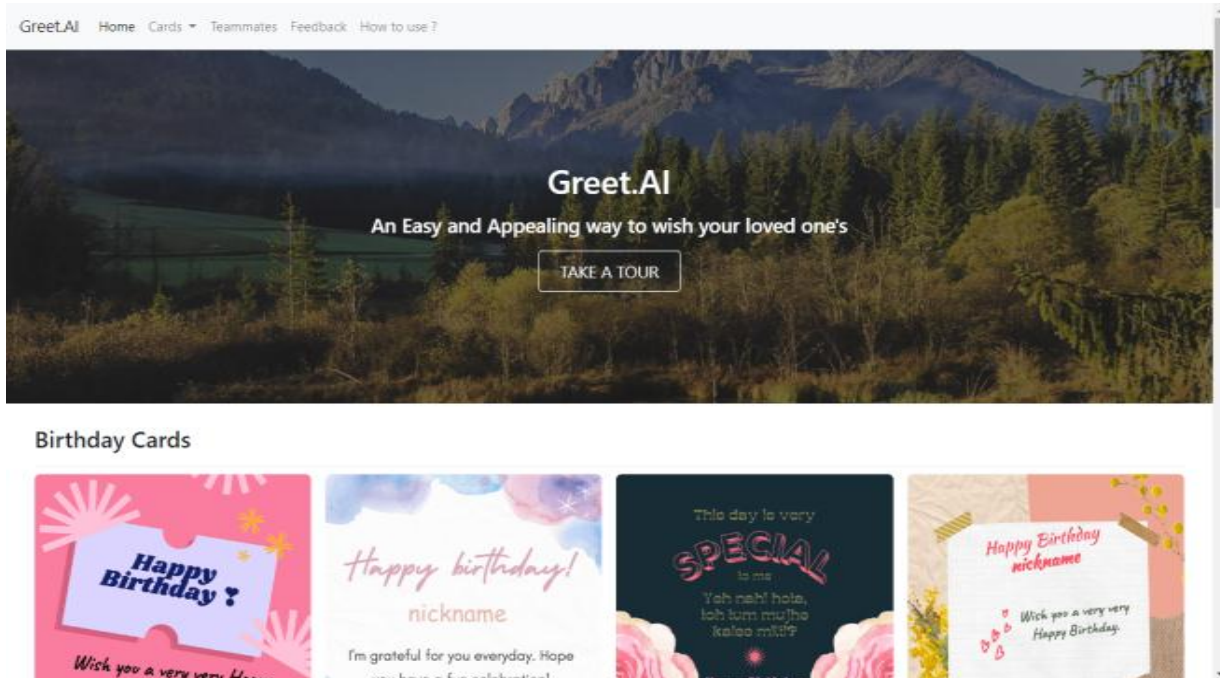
Greet.AI Home Cards Teammates Feedback How to use ?

Greet.AI

An Easy and Appealing way to wish your loved one's

TAKE A TOUR

Birthday Cards

Happy Birthday !

Wish you a very very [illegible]

Happy birthday!

nickname

I'm grateful for you everyday. Hope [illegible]

This day is very

SPECIAL

to me

Yeh nahi hota, toh tum mujhe kaise milti?

Happy Birthday nickname

Wish you a very very Happy Birthday.